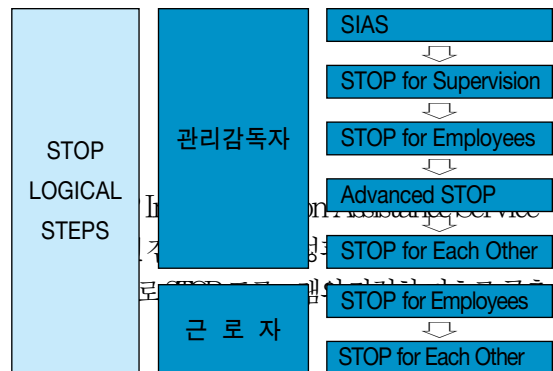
STOP
LOGICAL
STEPS

관리감독자

근 로 자

SIAS

STOP for Supervision

STOP for Employees

Advanced STOP

STOP for Each Other

STOP for Employees

STOP for Each Other

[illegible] In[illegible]on Assistance Service
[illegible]
로 STOP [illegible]